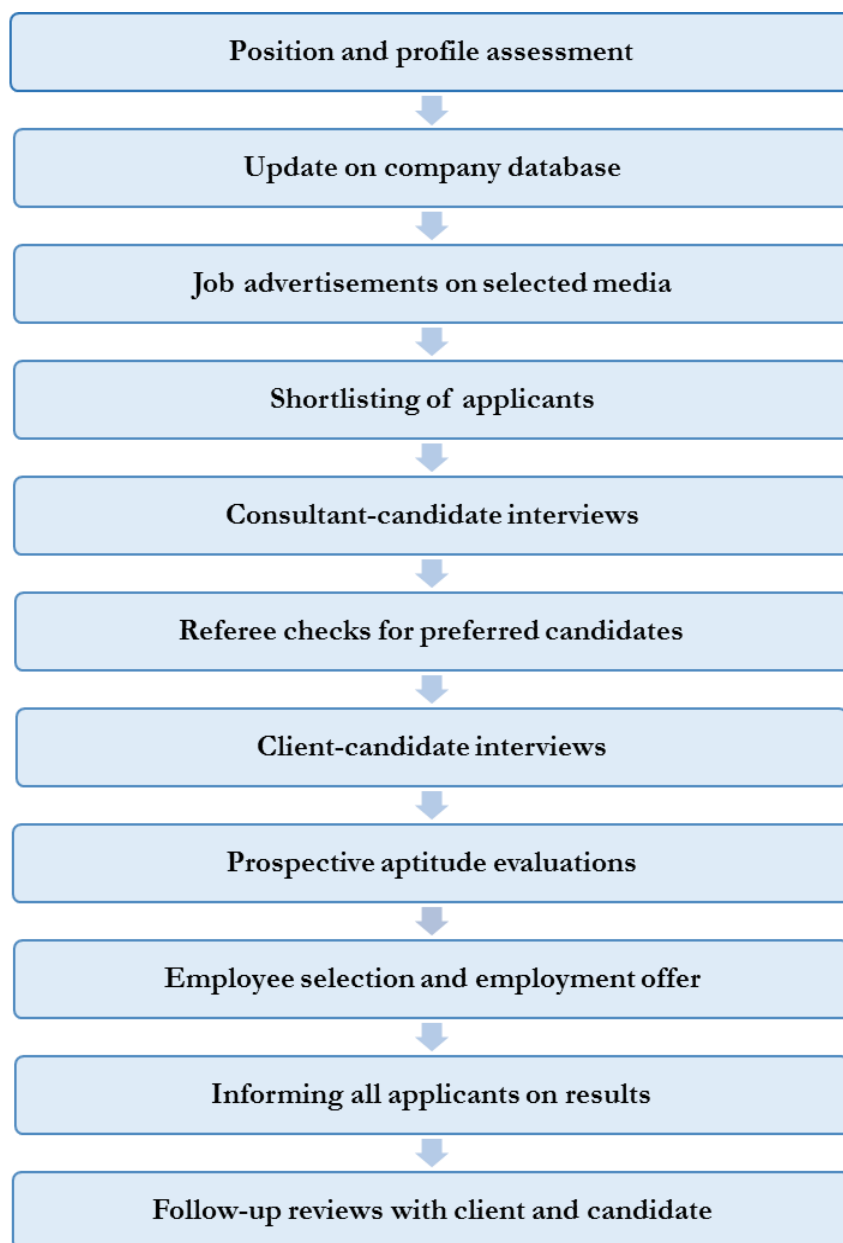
Position and profile assessment

Update on company database

Job advertisements on selected media

Shortlisting of applicants

Consultant-candidate interviews

Referee checks for preferred candidates

Client-candidate interviews

Prospective aptitude evaluations

Employee selection and employment offer

Informing all applicants on results

Follow-up reviews with client and candidate